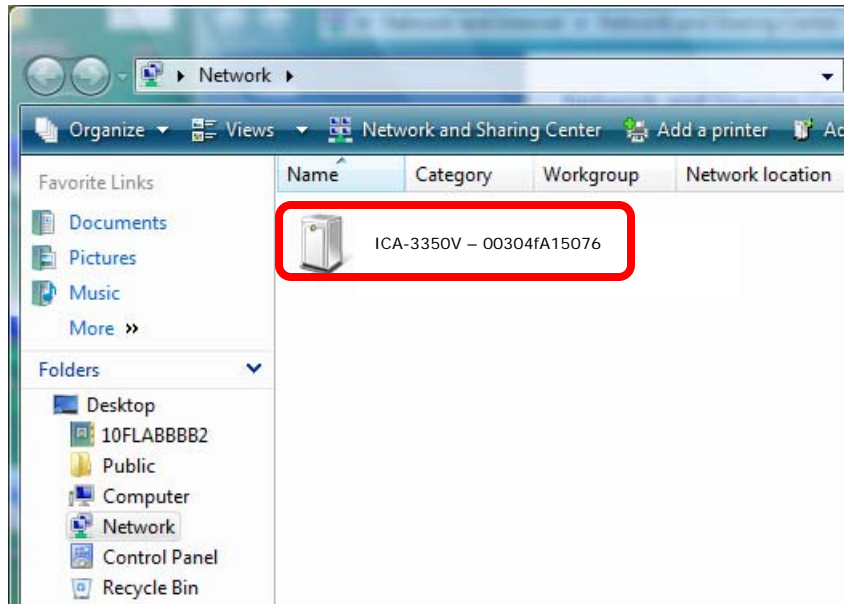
Network

Organize Views Network and Sharing Center Add a printer Ac

Favorite Links

Documents

Pictures

Music

More »

Folders

Desktop

10FLABBBB2

Public

Computer

Network

Control Panel

Recycle Bin

Name Category Workgroup Network location

ICA-3350V – 00304fA15076